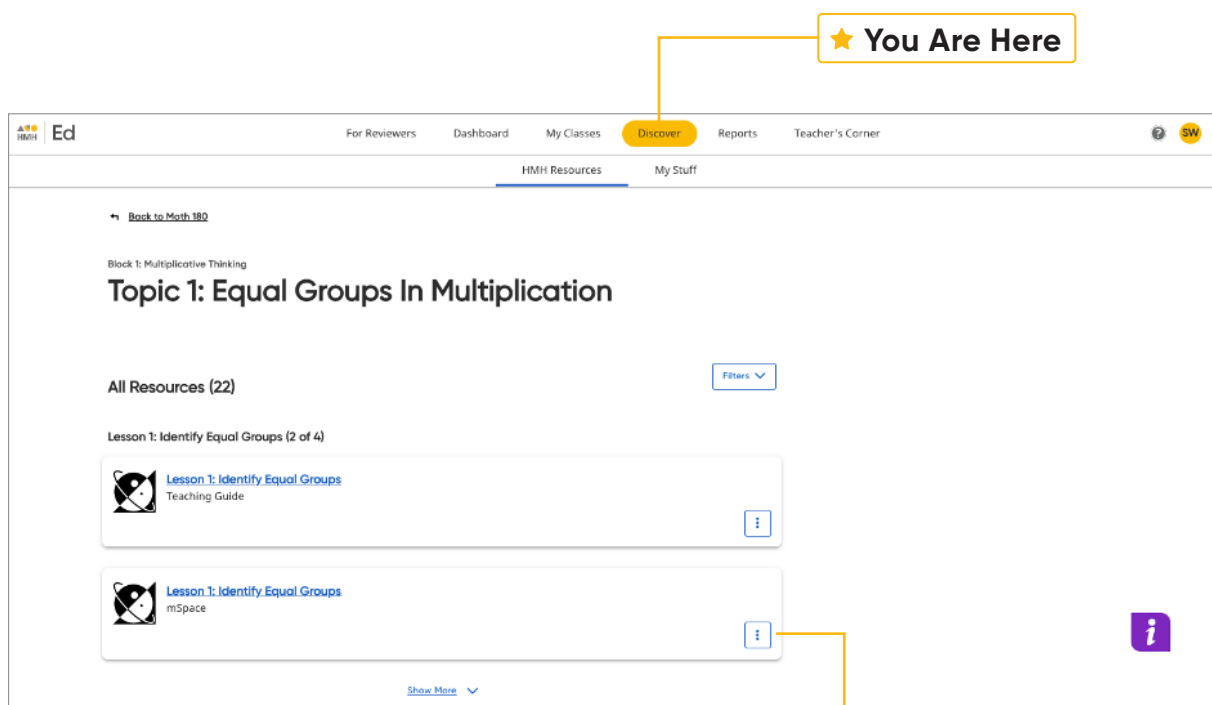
You Are Here

HMH Ed

For Reviewers Dashboard My Classes Discover Reports Teacher's Corner

SW

HMH Resources My Stuff

Back to Math 180

Block 1: Multiplicative Thinking

Topic 1: Equal Groups In Multiplication

All Resources (22)

Filters

Lesson 1: Identify Equal Groups (2 of 4)

Lesson 1: Identify Equal Groups
Teaching Guide

Lesson 1: Identify Equal Groups
mSpace

Show More

i